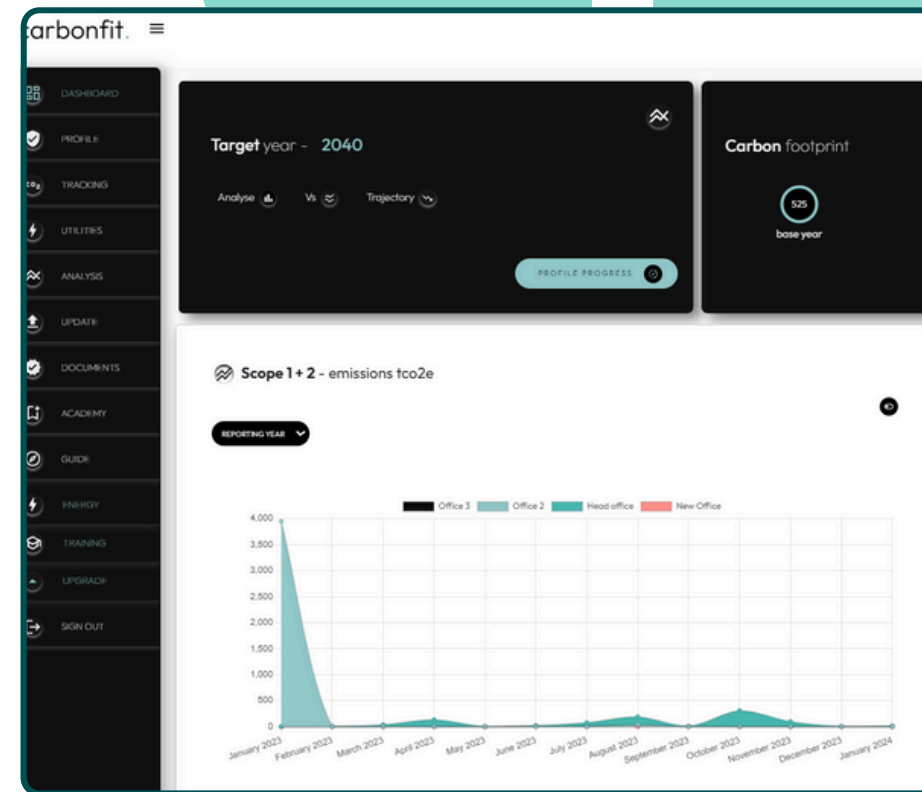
arbonfit.

DASHBOARD
PROFILE
TRACKING
UTILITIES
ANALYSIS
UPDATE
DOCUMENTS
ACADEMY
GUIDE
ENERGY
TRAINING
UPGRADE
SIGN OUT

Target year - 2040

Analyse Vs Trajectory

PROFILE PROGRESS

Carbon footprint

525
base year

Scope 1 + 2 - emissions tco2e

REPORTING YEAR

Office 3 Office 2 Head office New Office

4,000
3,500
3,000
2,500
2,000
1,500
1,000
500
0

January 2023 February 2023 March 2023 April 2023 May 2023 June 2023 July 2023 August 2023 September 2023 October 2023 November 2023 December 2023 January 2024